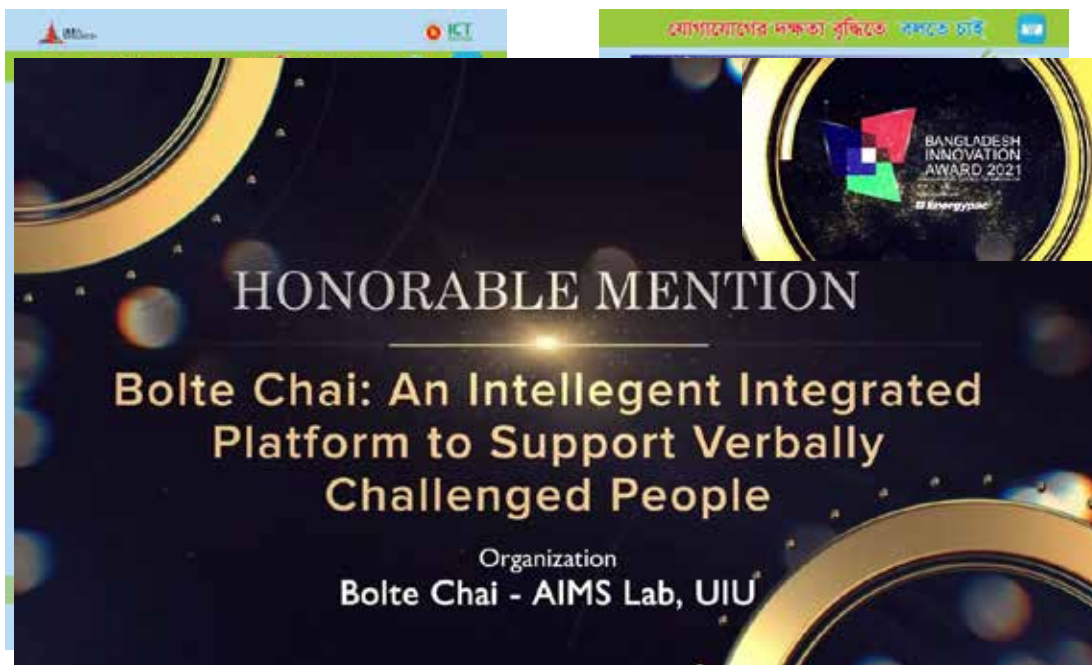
ICT

যোগাযোগের দক্ষতা বৃদ্ধিতে বলতে চাই

BANGLADESH INNOVATION AWARD 2021

Energypac

HONORABLE MENTION

Bolte Chai: An Intellegent Integrated Platform to Support Verbally Challenged People

Organization

Bolte Chai - AIMS Lab, UIU